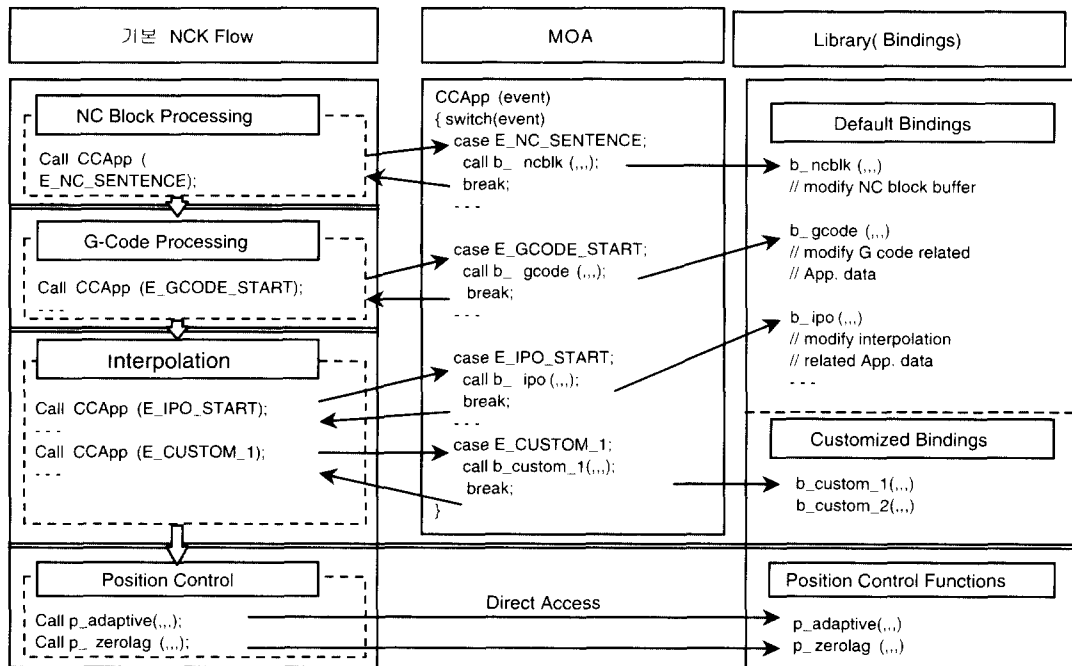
기본 NCK Flow

MOA

Library( Bindings)

NC Block Processing

Call CCApp ( E_NC_SENTENCE);

CCApp (event)
{ switch(event)
case E_NC_SENTENCE;
call b_ ncblk (,,,);
break;
- - -

Default Bindings

b_ ncblk (,,,)
// modify NC block buffer

G-Code Processing

Call CCApp (E_GCODE_START);
- - -

case E_GCODE_START;
call b_ gcode (,,,);
break;
- - -

b_ gcode (,,,)
// modify G code related
// App. data

Interpolation

Call CCApp (E_IPO_START);
- - -
Call CCApp (E_CUSTOM_1);
- - -

case E_IPO_START;
call b_ ipo (,,,);
break;
- - -
case E_CUSTOM_1;
call b_custom_1(,,,);
break;
}

b_ ipo (,,,)
// modify interpolation
// related App. data
- - -

Customized Bindings

b_custom_1(,,,)
b_custom_2(,,,)

Position Control

Call p_adaptive(,,,);
Call p_ zerolag (,,,);

Direct Access

Position Control Functions

p_adaptive(,,,)
p_ zerolag (,,,)